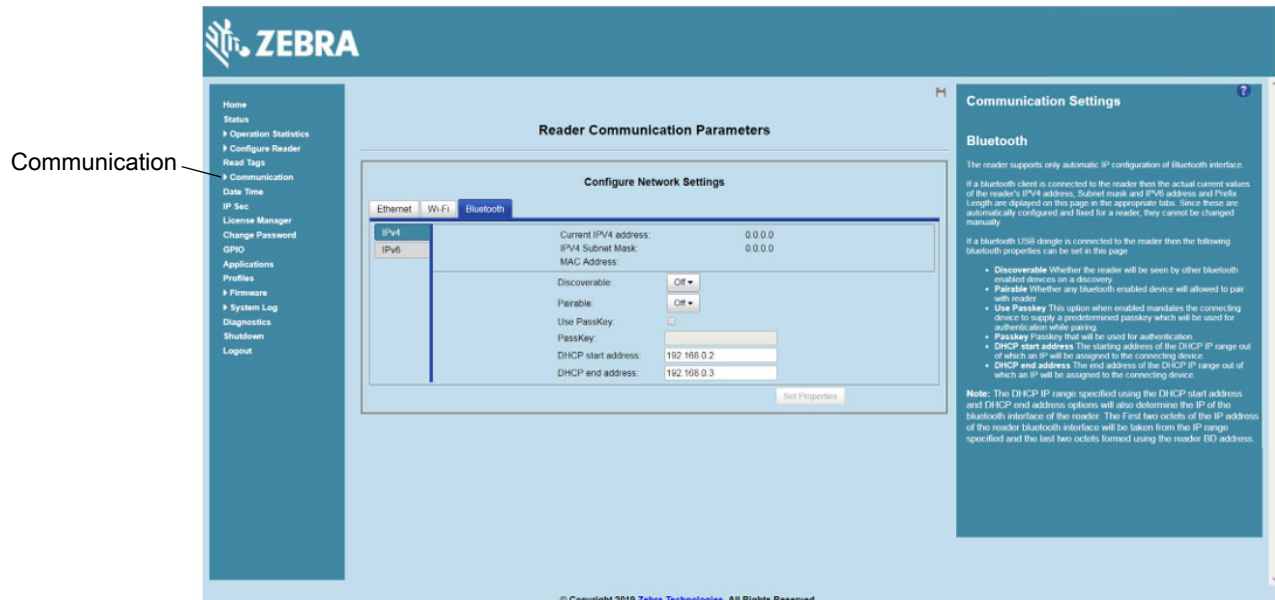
Communication

ZEBRA

Home
Status
▸ Operation Statistics
▸ Configure Reader
Read Tags
▸ Communication
Date Time
IP Sec
License Manager
Change Password
GPIO
Applications
Profiles
▸ Firmware
▸ System Log
Diagnostics
Shutdown
Logout

Reader Communication Parameters

Configure Network Settings

Ethernet | Wi-Fi | Bluetooth

IPv4
IPv6

Current IPV4 address: 0.0.0.0
IPV4 Subnet Mask: 0.0.0.0
MAC Address:

Discoverable: Off
Pairable: Off
Use PassKey:
PassKey:
DHCP start address: 192.168.0.2
DHCP end address: 192.168.0.3

Set Properties

Communication Settings

Bluetooth

The reader supports only automatic IP configuration of Bluetooth interface.

If a bluetooth client is connected to the reader then the actual current values of the reader's IPv4 address, Subnet mask and IPv6 address and Prefix Length are diplayed on this page in the appropriate tabs. Since these are automatically configured and fixed for a reader, they cannot be changed manually

If a bluetooth USB dongle is connected to the reader then the following bluetooth properties can be set in this page

• Discoverable Whether the reader will be seen by other bluetooth enabled devices on a discovery.
• Pairable Whether any bluetooth enabled device will allowed to pair with reader
• Use Passkey This option when enabled mandates the connecting device to supply a predetermined passkey which will be used for authentication while pairing.
• Passkey Passkey that will be used for authentication
• DHCP start address The starting address of the DHCP IP range out of which an IP will be assigned to the connecting device.
• DHCP end address The end address of the DHCP IP range out of which an IP will be assigned to the connecting device.

Note: The DHCP IP range specified using the DHCP start address and DHCP end address options will also determine the IP of the bluetooth interface of the reader. The First two octets of the IP address of the reader bluetooth interface will be taken from the IP range specified and the last two octets formed using the reader BD address.

© Copyright 2019 Zebra Technologies. All Rights Reserved